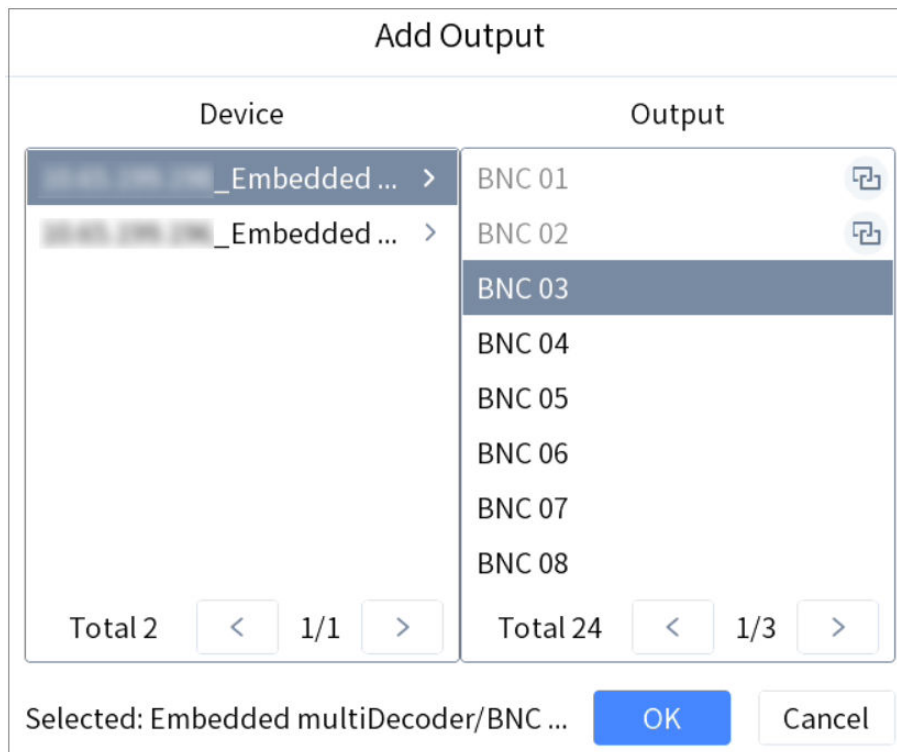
Add Output

Device

Output

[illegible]_Embedded ... >

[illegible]_Embedded ... >

BNC 01

BNC 02

BNC 03

BNC 04

BNC 05

BNC 06

BNC 07

BNC 08

Total 2 < 1/1 >

Total 24 < 1/3 >

Selected: Embedded multiDecoder/BNC ...

OK

Cancel